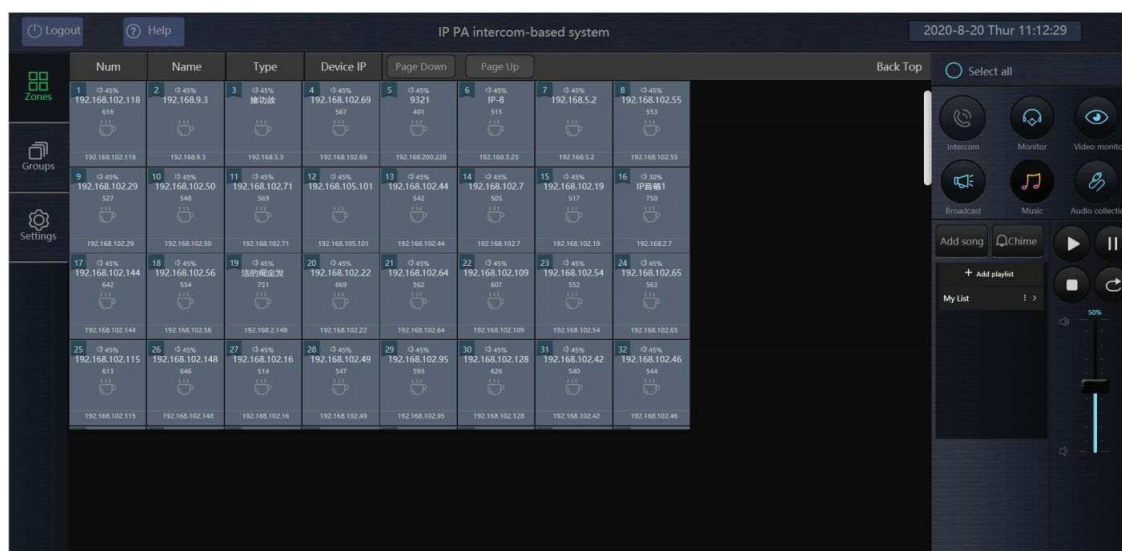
Logout Help IP PA intercom-based system 2020-8-20 Thur 11:12:29

Zones
Groups
Settings

| Num | Name | Type | Device IP | Page Down | Page Up | | Back Top |
|---|---|---|---|---|---|---|---|

1 45% 192.168.102.118 616 192.168.102.118
2 45% 192.168.9.3 192.168.9.3
3 45% 掂功放 192.168.5.3
4 45% 192.168.102.69 567 192.168.102.69
5 45% 9321 401 192.168.200.228
6 45% IP-8 515 192.168.3.23
7 45% 192.168.5.2 192.168.5.2
8 45% 192.168.102.55 553 192.168.102.55
9 45% 192.168.102.29 527 192.168.102.29
10 45% 192.168.102.50 548 192.168.102.50
11 45% 192.168.102.71 569 192.168.102.71
12 45% 192.168.105.101 192.168.105.101
13 45% 192.168.102.44 542 192.168.102.44
14 45% 192.168.102.7 505 192.168.102.7
15 45% 192.168.102.19 517 192.168.102.19
16 30% IP音箱1 750 192.168.2.7
17 45% 192.168.102.144 642 192.168.102.144
18 45% 192.168.102.56 554 192.168.102.56
19 45% 法的规定发 751 192.168.2.148
20 45% 192.168.102.22 669 192.168.102.22
21 45% 192.168.102.64 562 192.168.102.64
22 45% 192.168.102.109 607 192.168.102.109
23 45% 192.168.102.54 552 192.168.102.54
24 45% 192.168.102.65 563 192.168.102.65
25 45% 192.168.102.115 613 192.168.102.115
26 45% 192.168.102.148 646 192.168.102.148
27 45% 192.168.102.16 514 192.168.102.16
28 45% 192.168.102.49 547 192.168.102.49
29 45% 192.168.102.95 593 192.168.102.95
30 45% 192.168.102.128 626 192.168.102.128
31 45% 192.168.102.42 540 192.168.102.42
32 45% 192.168.102.46 544 192.168.102.46

Select all
Intercom Monitor Video monito
Broadcast Music Audio collecti
Add song Chime
+ Add playlist
My List
50%